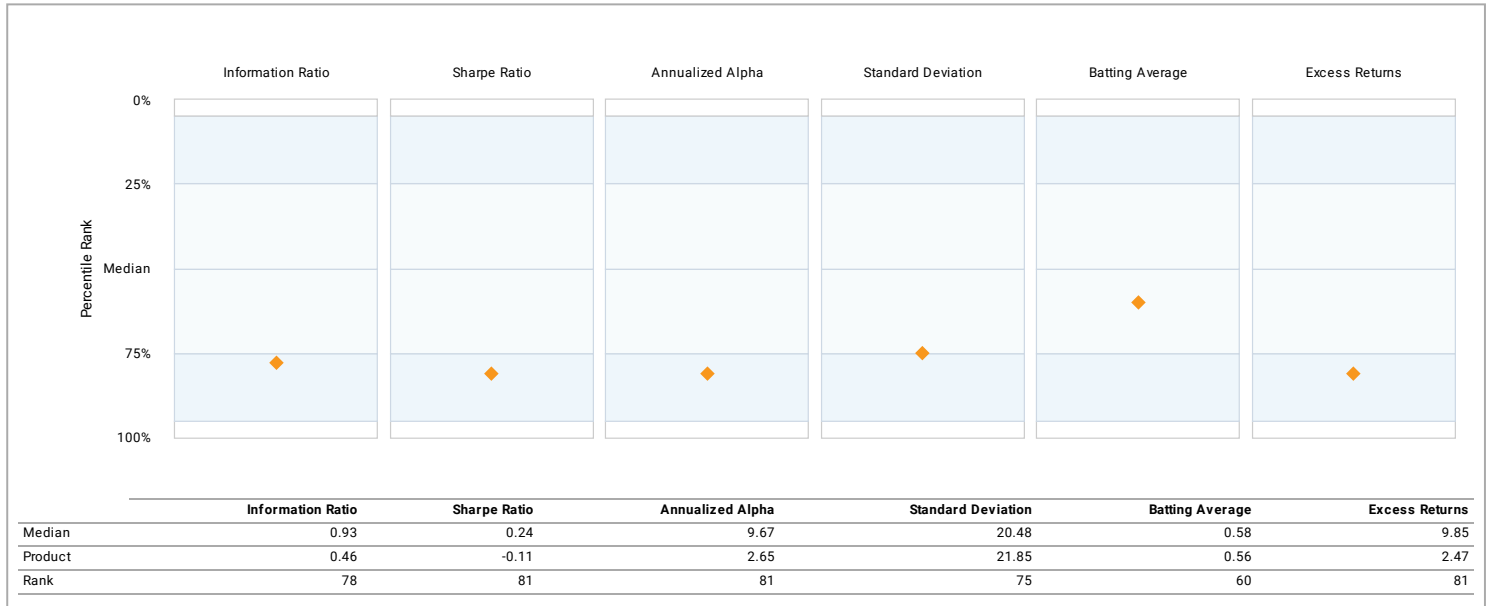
Information Ratio
Sharpe Ratio
Annualized Alpha
Standard Deviation
Batting Average
Excess Returns

0%
25%
Median
75%
100%

Percentile Rank

| | Information Ratio | Sharpe Ratio | Annualized Alpha | Standard Deviation | Batting Average | Excess Returns |
|---|---|---|---|---|---|---|
| Median | 0.93 | 0.24 | 9.67 | 20.48 | 0.58 | 9.85 |
| Product | 0.46 | -0.11 | 2.65 | 21.85 | 0.56 | 2.47 |
| Rank | 78 | 81 | 81 | 75 | 60 | 81 |